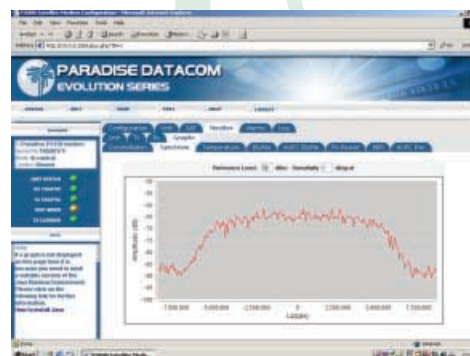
PARADISE DATACOM
EVOLUTION SERIES

Configuration
Monitor
Alarms
Graphs
Spectrum
Temperature

Reference Level
dBm
Sensitivity
dB/grid

Amplitude (dB)
Frequency
-7,500,000
-5,000,000
-2,500,000
0
2,500,000
5,000,000
7,500,000

UNIT STATUS
RX TRAFFIC
TX TRAFFIC
TEST MODE
TX CARRIER

Help
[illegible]